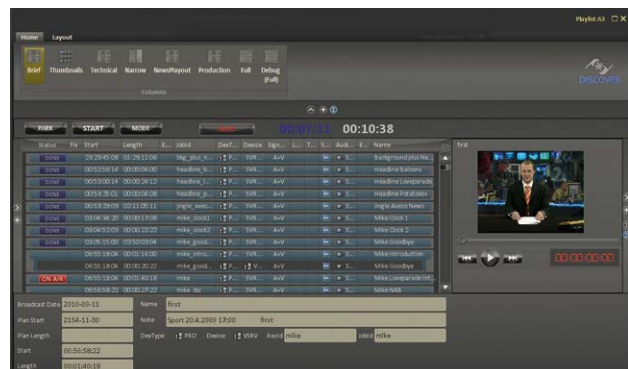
Playlist A3

Home Layout

Brief Thumbnails Technical Narrow NewsPlayout Production Full Debug (Full)

Columns

DISCOVER

PARK START MODE

00:10:38

| Status | Fix | Start | Length | E... | Jobid | DevT... | Device | Sign... | L... | T... | S... | Audi... | E... | Name |
|---|---|---|---|---|---|---|---|---|---|---|---|---|---|---|
| DONE | | 23:28:45:08 | 01:28:11:06 | | bkg_plot_n... | | SVR... | A+V | | | | | | Background plus No... |
| DONE | | 00:52:56:14 | 00:00:06:00 | | headline_b... | | SVR... | A+V | | | | | | Headline Balloons |
| DONE | | 00:53:00:14 | 00:00:24:12 | | headline_l... | | SVR... | A+V | | | | | | Headline Loveparade |
| DONE | | 00:53:25:01 | 00:00:04:08 | | headline_p... | | SVR... | A+V | | | | | | Headline Potatoes |
| DONE | | 00:53:29:09 | 02:11:05:11 | | jingle_avec... | | SVR... | A+V | | | | | | Jingle Aveco News |
| DONE | | 03:04:34:20 | 00:00:17:08 | | mike_clock1 | | SVR... | A+V | | | | | | Mike Clock 1 |
| DONE | | 03:04:52:03 | 00:00:22:22 | | mike_clock2 | | SVR... | A+V | | | | | | Mike Clock 2 |
| DONE | | 03:05:15:00 | 03:50:03:04 | | mike_good... | | SVR... | A+V | | | | | | Mike Goodbye |
| | | 06:55:18:04 | 00:01:14:00 | | mike_intro... | | SVR... | A+V | | | | | | Mike Introduction |
| | | 06:55:18:04 | 00:00:20:22 | | mike_good... | | V... | A+V | | | | | | Mike Goodbye |
| DONE | | 06:55:18:04 | 00:01:40:18 | | mike | | SVR... | A+V | | | | | | Mike Loveparade |
| ON AIR | | 06:56:58:22 | 00:00:27:22 | | mike_bkr | | SVR... | A+V | | | | | | Mike NAB |

first

00:00:00:00

Broadcast Date 2010-09-11
Name first
Plan Start 2154-11-30
Note Sport 20.4.2009 17:00 first
Plan Length
DevType PRO Device VSRV Rwrid mike Jobid mike
Start 06:56:58:22
Length 00:01:40:18